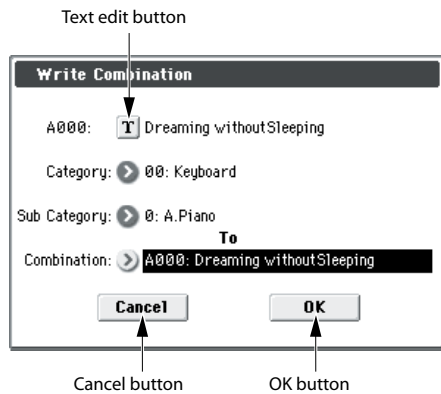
Text edit button

Write Combination

A000: T Dreaming withoutSleeping

Category: 00: Keyboard

Sub Category: 0: A.Piano

To

Combination: A000: Dreaming withoutSleeping

Cancel

OK

Cancel button

OK button